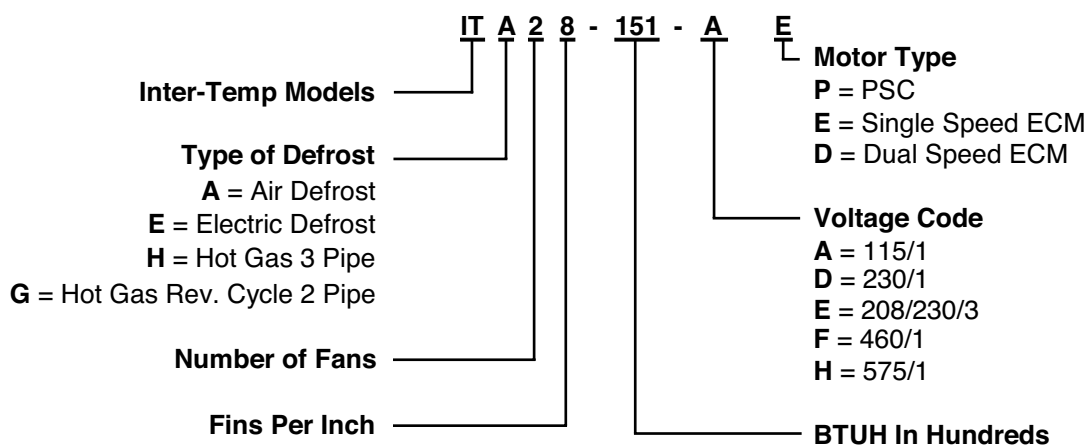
IT A 2 8 - 151 - A E

Motor Type
P = PSC
E = Single Speed ECM
D = Dual Speed ECM

Inter-Temp Models

Type of Defrost
A = Air Defrost
E = Electric Defrost
H = Hot Gas 3 Pipe
G = Hot Gas Rev. Cycle 2 Pipe

Voltage Code
A = 115/1
D = 230/1
E = 208/230/3
F = 460/1
H = 575/1

Number of Fans

Fins Per Inch

BTUH In Hundreds